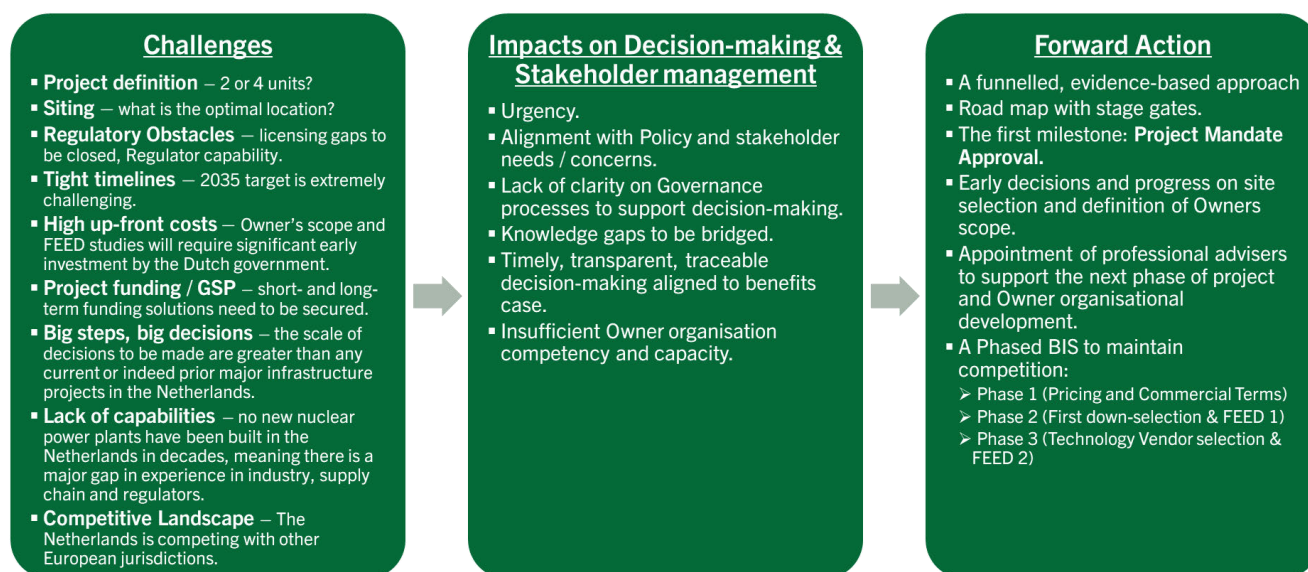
Challenges

- **Project definition** – 2 or 4 units?
- **Siting** – what is the optimal location?
- **Regulatory Obstacles** – licensing gaps to be closed, Regulator capability.
- **Tight timelines** – 2035 target is extremely challenging.
- **High up-front costs** – Owner's scope and FEED studies will require significant early investment by the Dutch government.
- **Project funding / GSP** – short- and long-term funding solutions need to be secured.
- **Big steps, big decisions** – the scale of decisions to be made are greater than any current or indeed prior major infrastructure projects in the Netherlands.
- **Lack of capabilities** – no new nuclear power plants have been built in the Netherlands in decades, meaning there is a major gap in experience in industry, supply chain and regulators.
- **Competitive Landscape** – The Netherlands is competing with other European jurisdictions.

Impacts on Decision-making & Stakeholder management

- Urgency.
- Alignment with Policy and stakeholder needs / concerns.
- Lack of clarity on Governance processes to support decision-making.
- Knowledge gaps to be bridged.
- Timely, transparent, traceable decision-making aligned to benefits case.
- Insufficient Owner organisation competency and capacity.

Forward Action

- A funnelled, evidence-based approach
- Road map with stage gates.
- The first milestone: **Project Mandate Approval.**
- Early decisions and progress on site selection and definition of Owners scope.
- Appointment of professional advisers to support the next phase of project and Owner organisational development.
- A Phased BIS to maintain competition:
  - Phase 1 (Pricing and Commercial Terms)
  - Phase 2 (First down-selection & FEED 1)
  - Phase 3 (Technology Vendor selection & FEED 2)